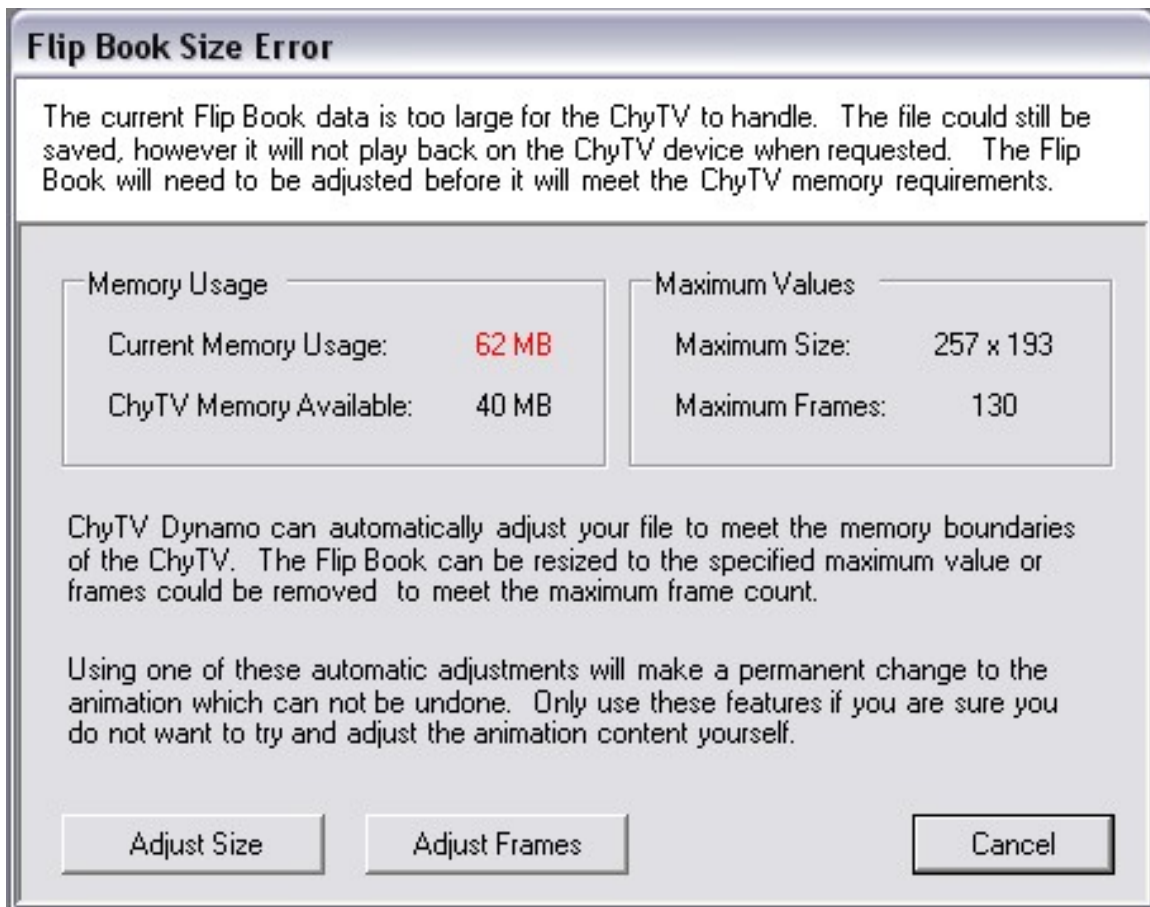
Flip Book Size Error

The current Flip Book data is too large for the ChyTV to handle. The file could still be saved, however it will not play back on the ChyTV device when requested. The Flip Book will need to be adjusted before it will meet the ChyTV memory requirements.

Memory Usage

Current Memory Usage: 62 MB

ChyTV Memory Available: 40 MB

Maximum Values

Maximum Size: 257 x 193

Maximum Frames: 130

ChyTV Dynamo can automatically adjust your file to meet the memory boundaries of the ChyTV. The Flip Book can be resized to the specified maximum value or frames could be removed to meet the maximum frame count.

Using one of these automatic adjustments will make a permanent change to the animation which can not be undone. Only use these features if you are sure you do not want to try and adjust the animation content yourself.

Adjust Size

Adjust Frames

Cancel